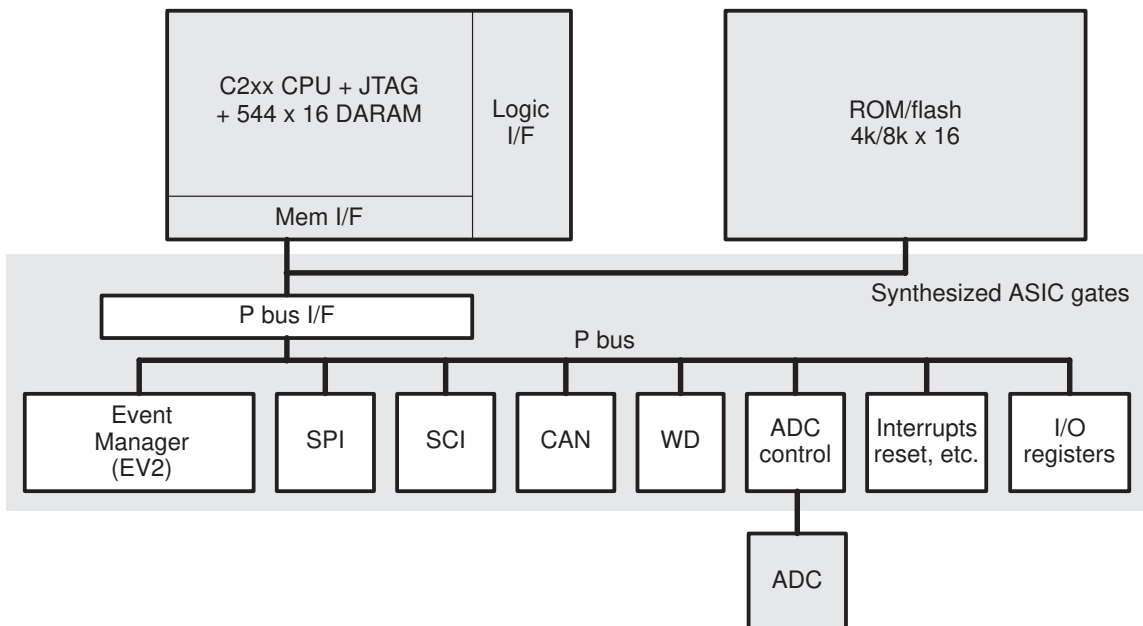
C2xx CPU + JTAG
+ 544 x 16 DARAM

Logic
I/F

Mem I/F

ROM/flash
4k/8k x 16

Synthesized ASIC gates

P bus I/F

P bus

Event
Manager
(EV2)

SPI

SCI

CAN

WD

ADC
control

Interrupts
reset, etc.

I/O
registers

ADC